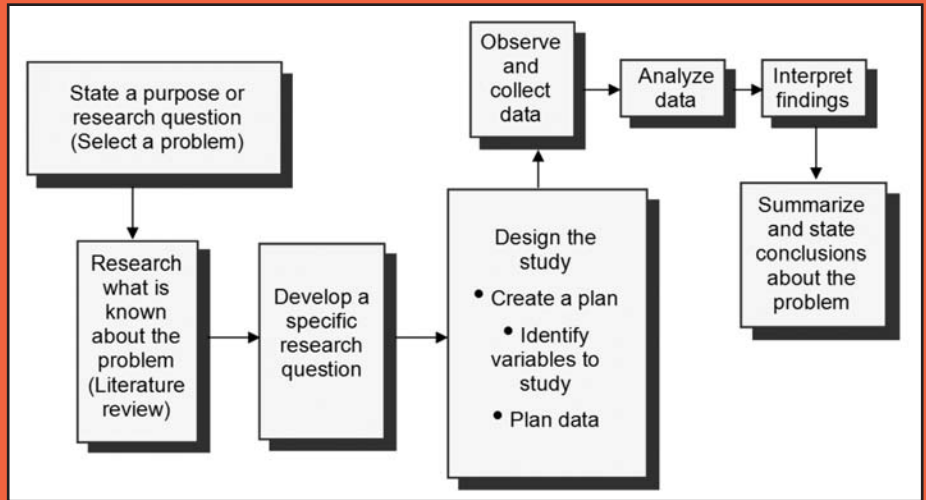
State a purpose or research question (Select a problem)

Research what is known about the problem (Literature review)

Develop a specific research question

Design the study
• Create a plan
• Identify variables to study
• Plan data

Observe and collect data

Analyze data

Interpret findings

Summarize and state conclusions about the problem